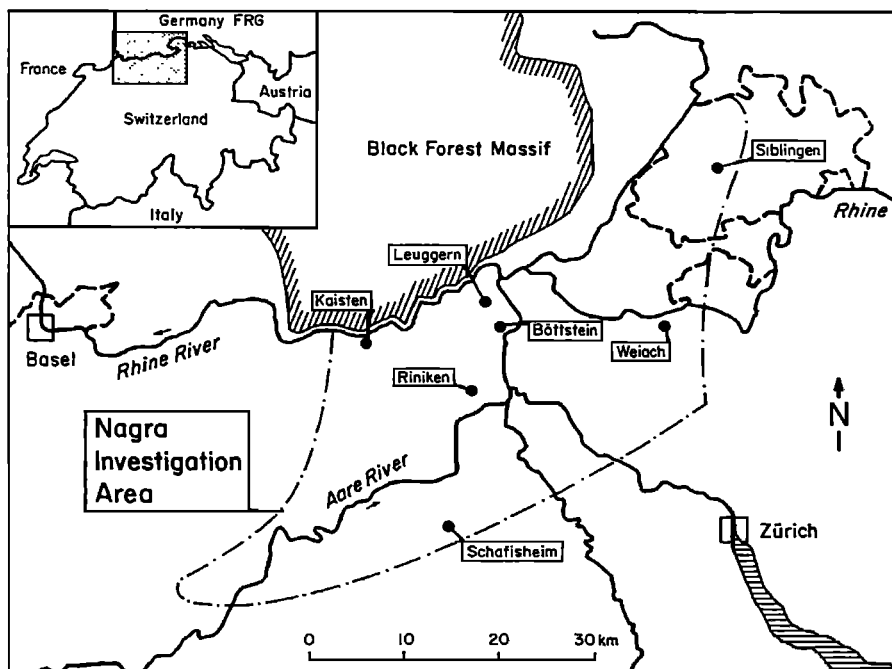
Germany FRG
France
Austria
Switzerland
Italy

Black Forest Massif

Siblingen

Rhine

Leuggern

Kaisten

Böttstein

Weiach

Basel

Rhine River

Riniken

N

Nagra Investigation Area

Aare River

Zürich

Schafisheim

0 10 20 30 km